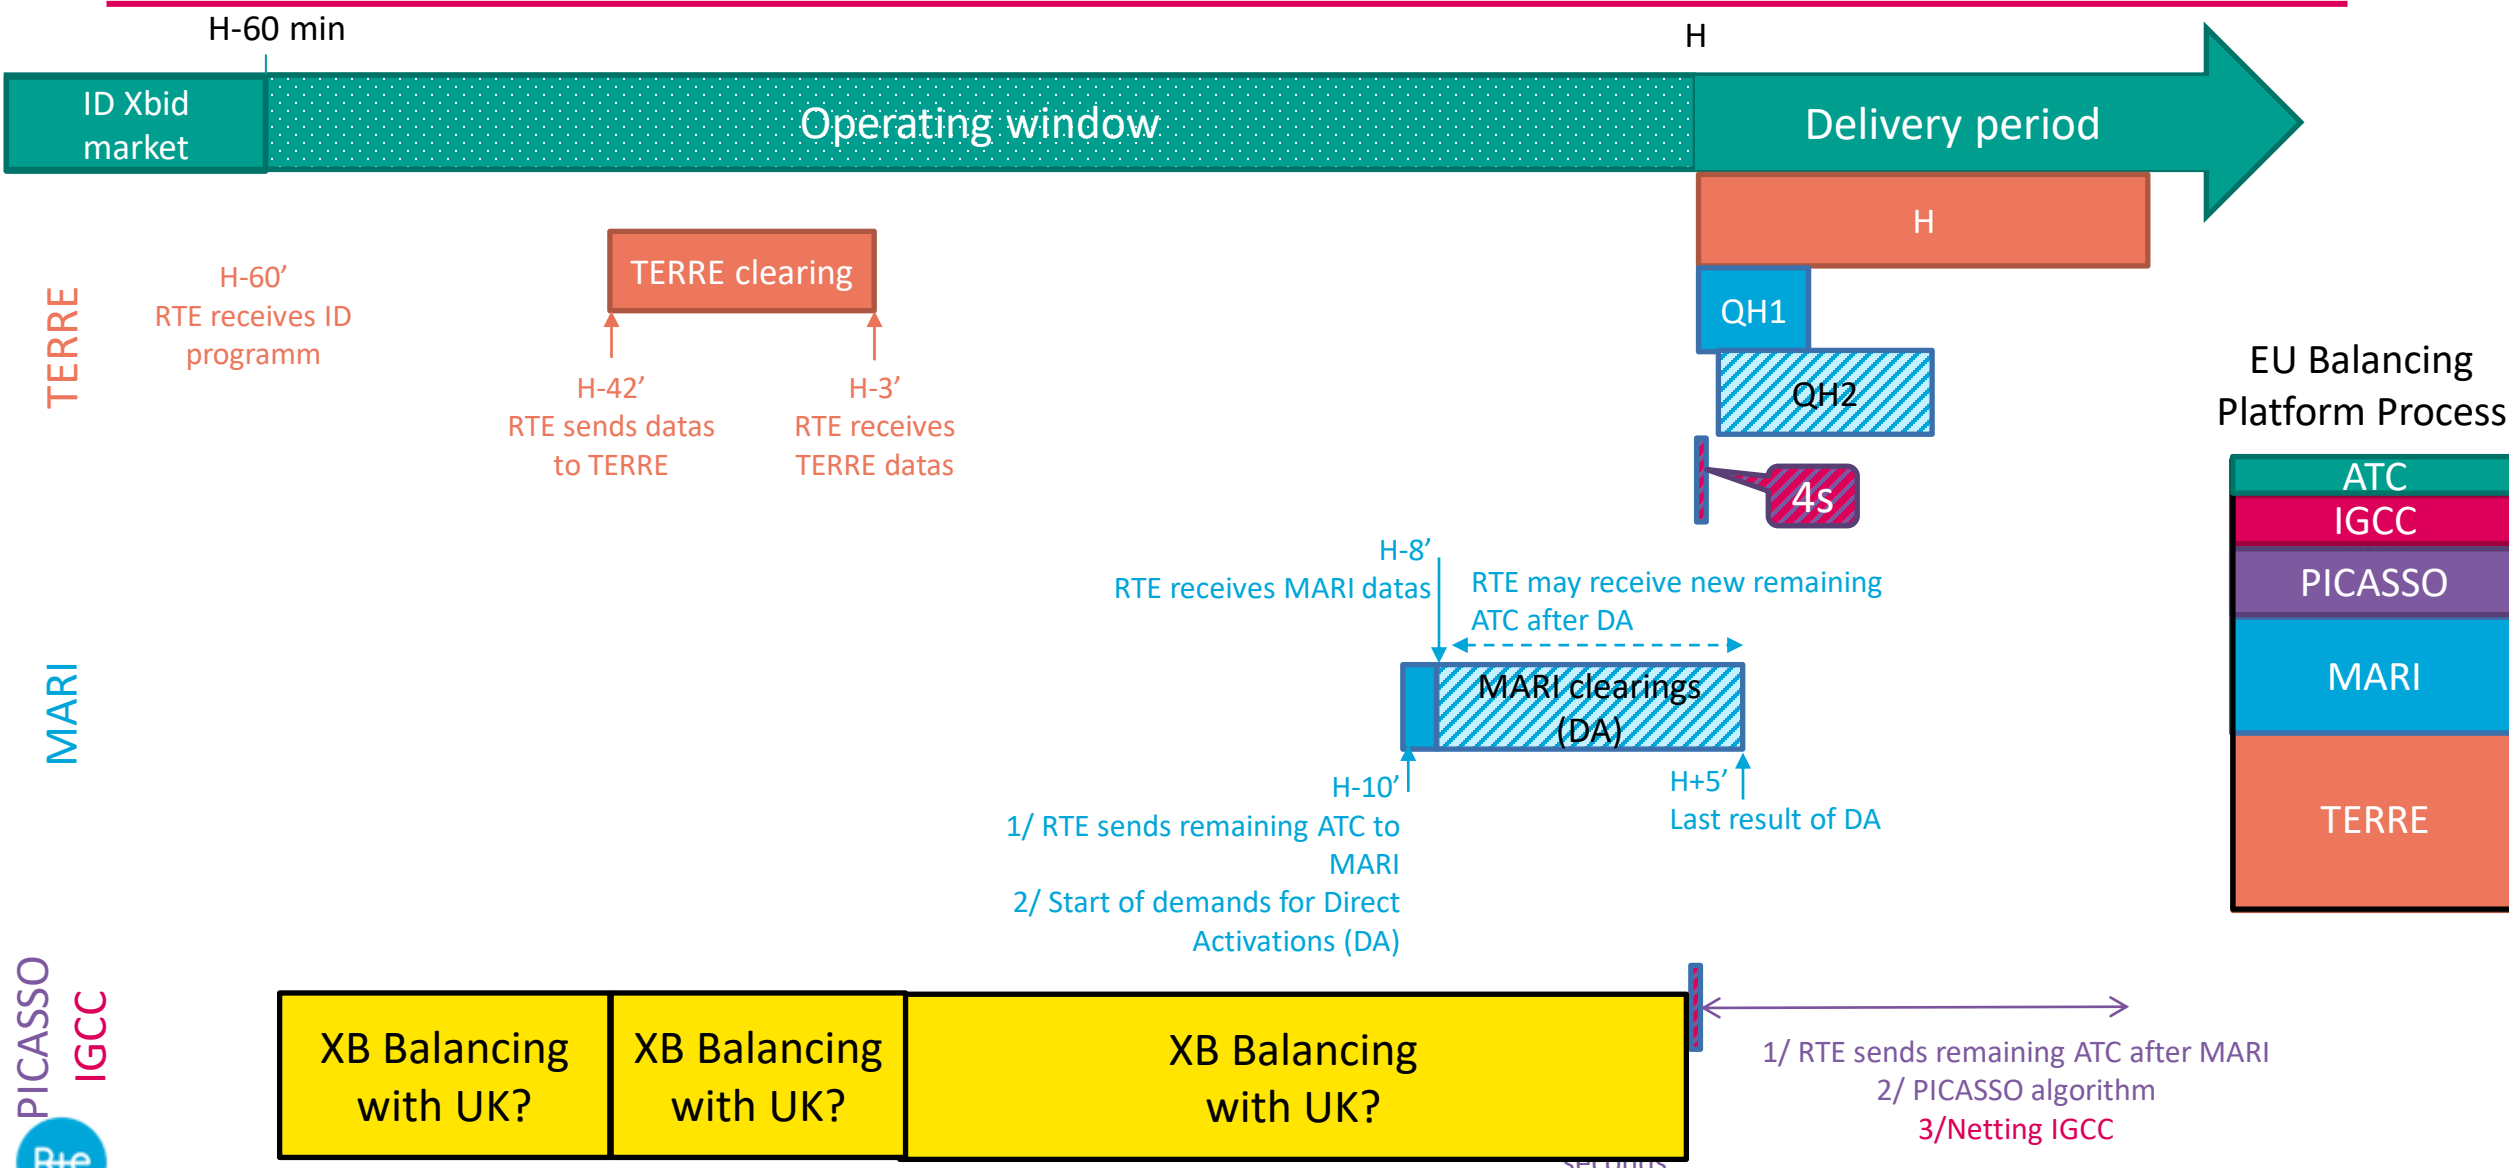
H-60 min

H

ID Xbid market

Operating window

Delivery period

H

QH1

QH2

4s

TERRE

H-60’
RTE receives ID programm

TERRE clearing

H-42’
RTE sends datas to TERRE

H-3’
RTE receives TERRE datas

EU Balancing Platform Process

ATC
IGCC
PICASSO
MARI
TERRE

H-8’
RTE receives MARI datas

RTE may receive new remaining ATC after DA

MARI

MARI clearings (DA)

H-10’
1/ RTE sends remaining ATC to MARI
2/ Start of demands for Direct Activations (DA)

H+5’
Last result of DA

PICASSO
IGCC

XB Balancing with UK?

XB Balancing with UK?

XB Balancing with UK?

1/ RTE sends remaining ATC after MARI
2/ PICASSO algorithm
3/Netting IGCC

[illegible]

Rte